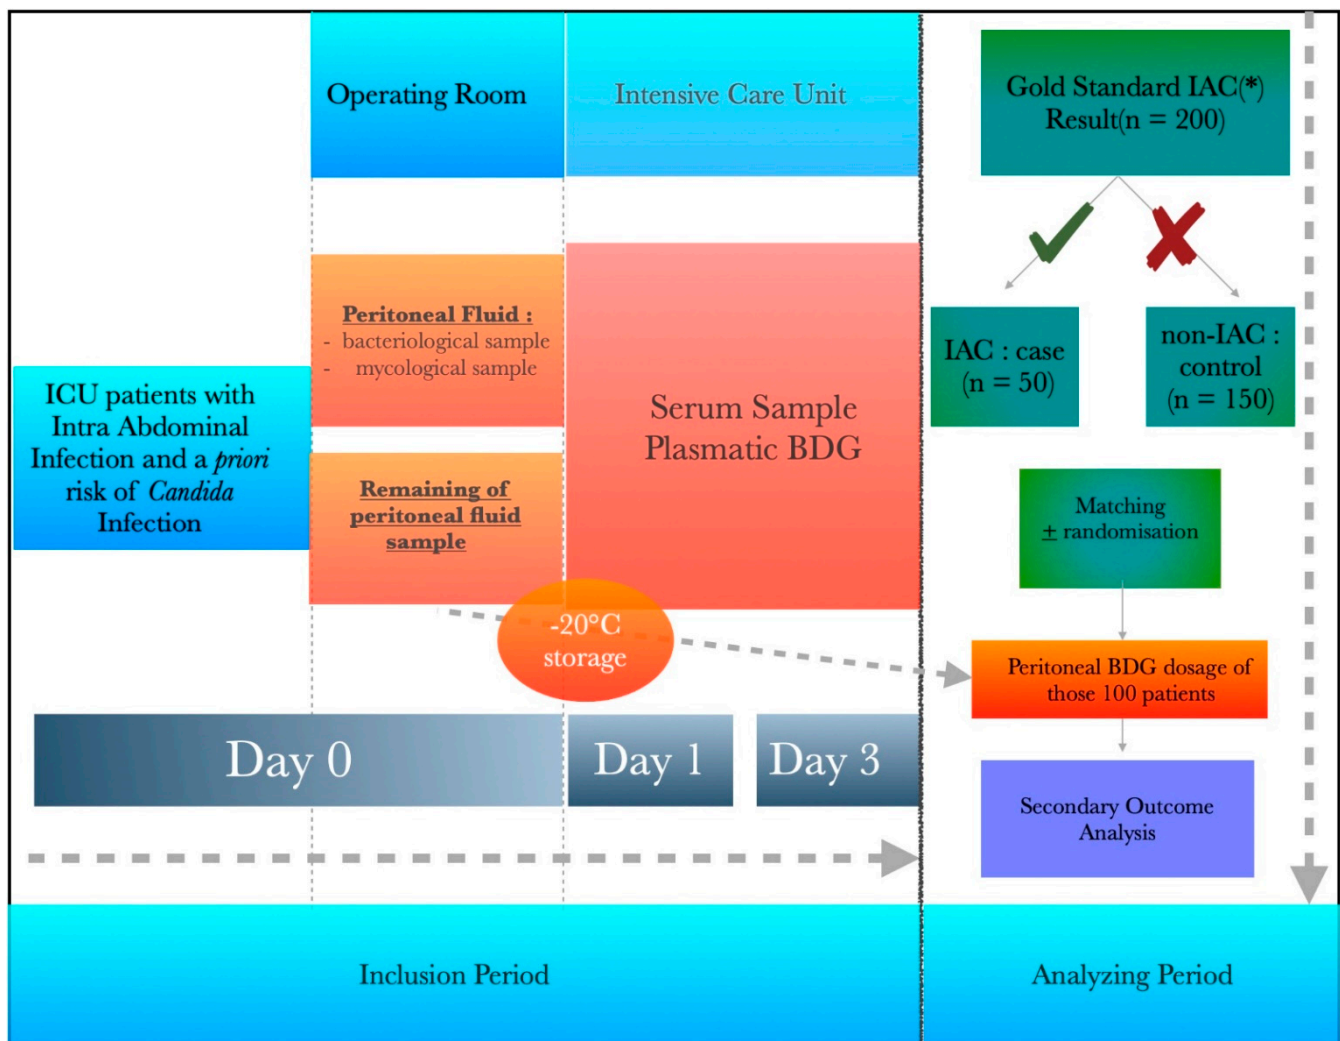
Operating Room

Intensive Care Unit

Gold Standard IAC(*) Result(n = 200)

Peritoneal Fluid :
- bacteriological sample
- mycological sample

Serum Sample Plasmatic BDG

IAC : case (n = 50)

non-IAC : control (n = 150)

ICU patients with Intra Abdominal Infection and a *priori* risk of *Candida* Infection

Remaining of peritoneal fluid sample

Matching ± randomisation

-20°C storage

Peritoneal BDG dosage of those 100 patients

Day 0

Day 1

Day 3

Secondary Outcome Analysis

Inclusion Period

Analyzing Period